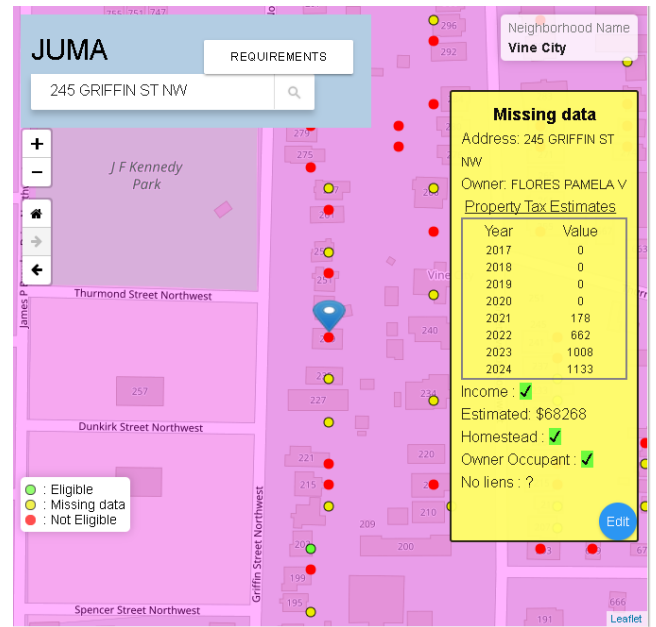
JUMA

REQUIREMENTS

245 GRIFFIN ST NW

Neighborhood Name
Vine City

+
−

J F Kennedy Park

Thurmond Street Northwest

Dunkirk Street Northwest

Spencer Street Northwest

Griffin Street Northwest

James P

Vine

756 751 747 296 292 279 275 257 227 221 215 209 207 199 195 240 234 220 210 200 191 666

: Eligible
: Missing data
: Not Eligible

Missing data
Address: 245 GRIFFIN ST NW
Owner: FLORES PAMELA V
Property Tax Estimates

| Year | Value |
|---|---|
| 2017 | 0 |
| 2018 | 0 |
| 2019 | 0 |
| 2020 | 0 |
| 2021 | 178 |
| 2022 | 662 |
| 2023 | 1008 |
| 2024 | 1133 |

Income : ✓
Estimated: $68268
Homestead : ✓
Owner Occupant : ✓
No liens : ?

Edit

Leaflet